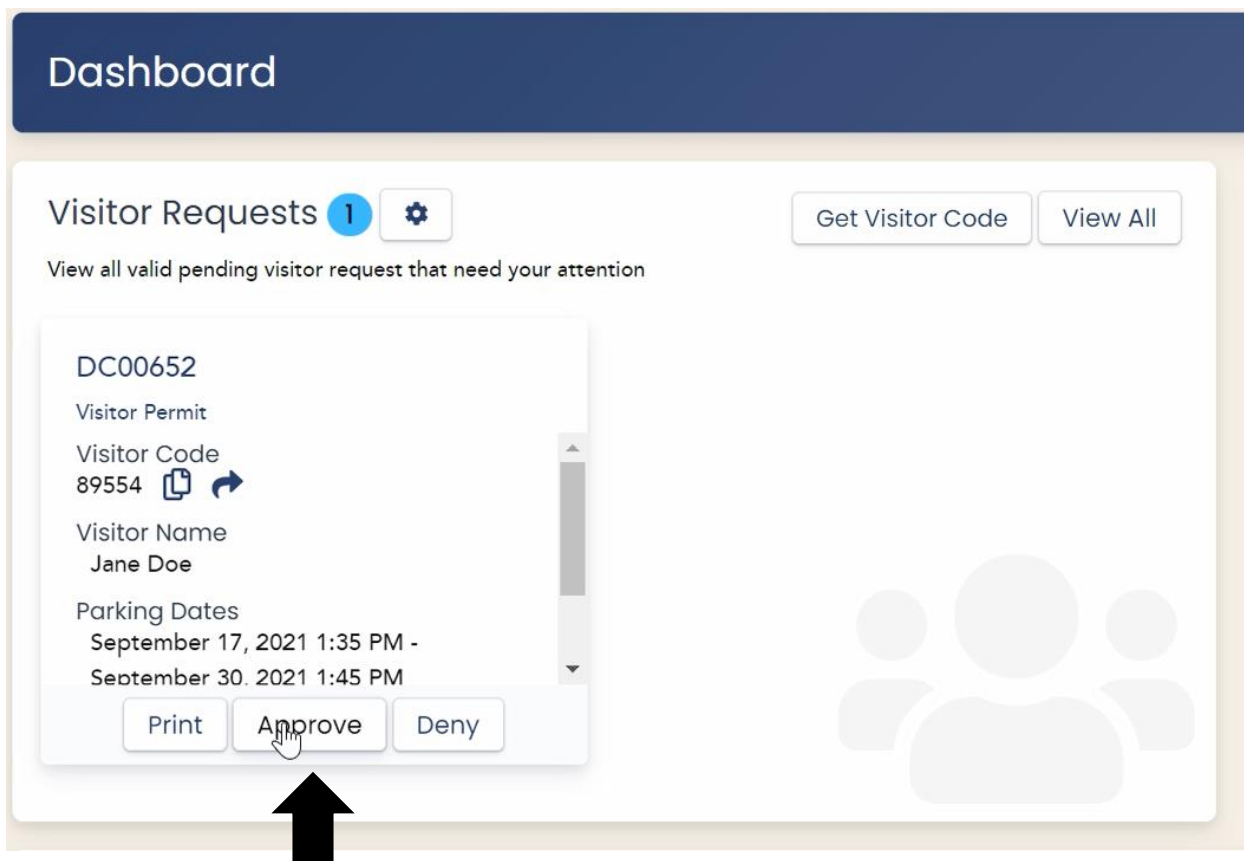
Dashboard

Visitor Requests 1

Get Visitor Code View All

View all valid pending visitor request that need your attention

DC00652

Visitor Permit

Visitor Code
89554

Visitor Name
Jane Doe

Parking Dates
September 17, 2021 1:35 PM -
September 30, 2021 1:45 PM

Print Approve Deny